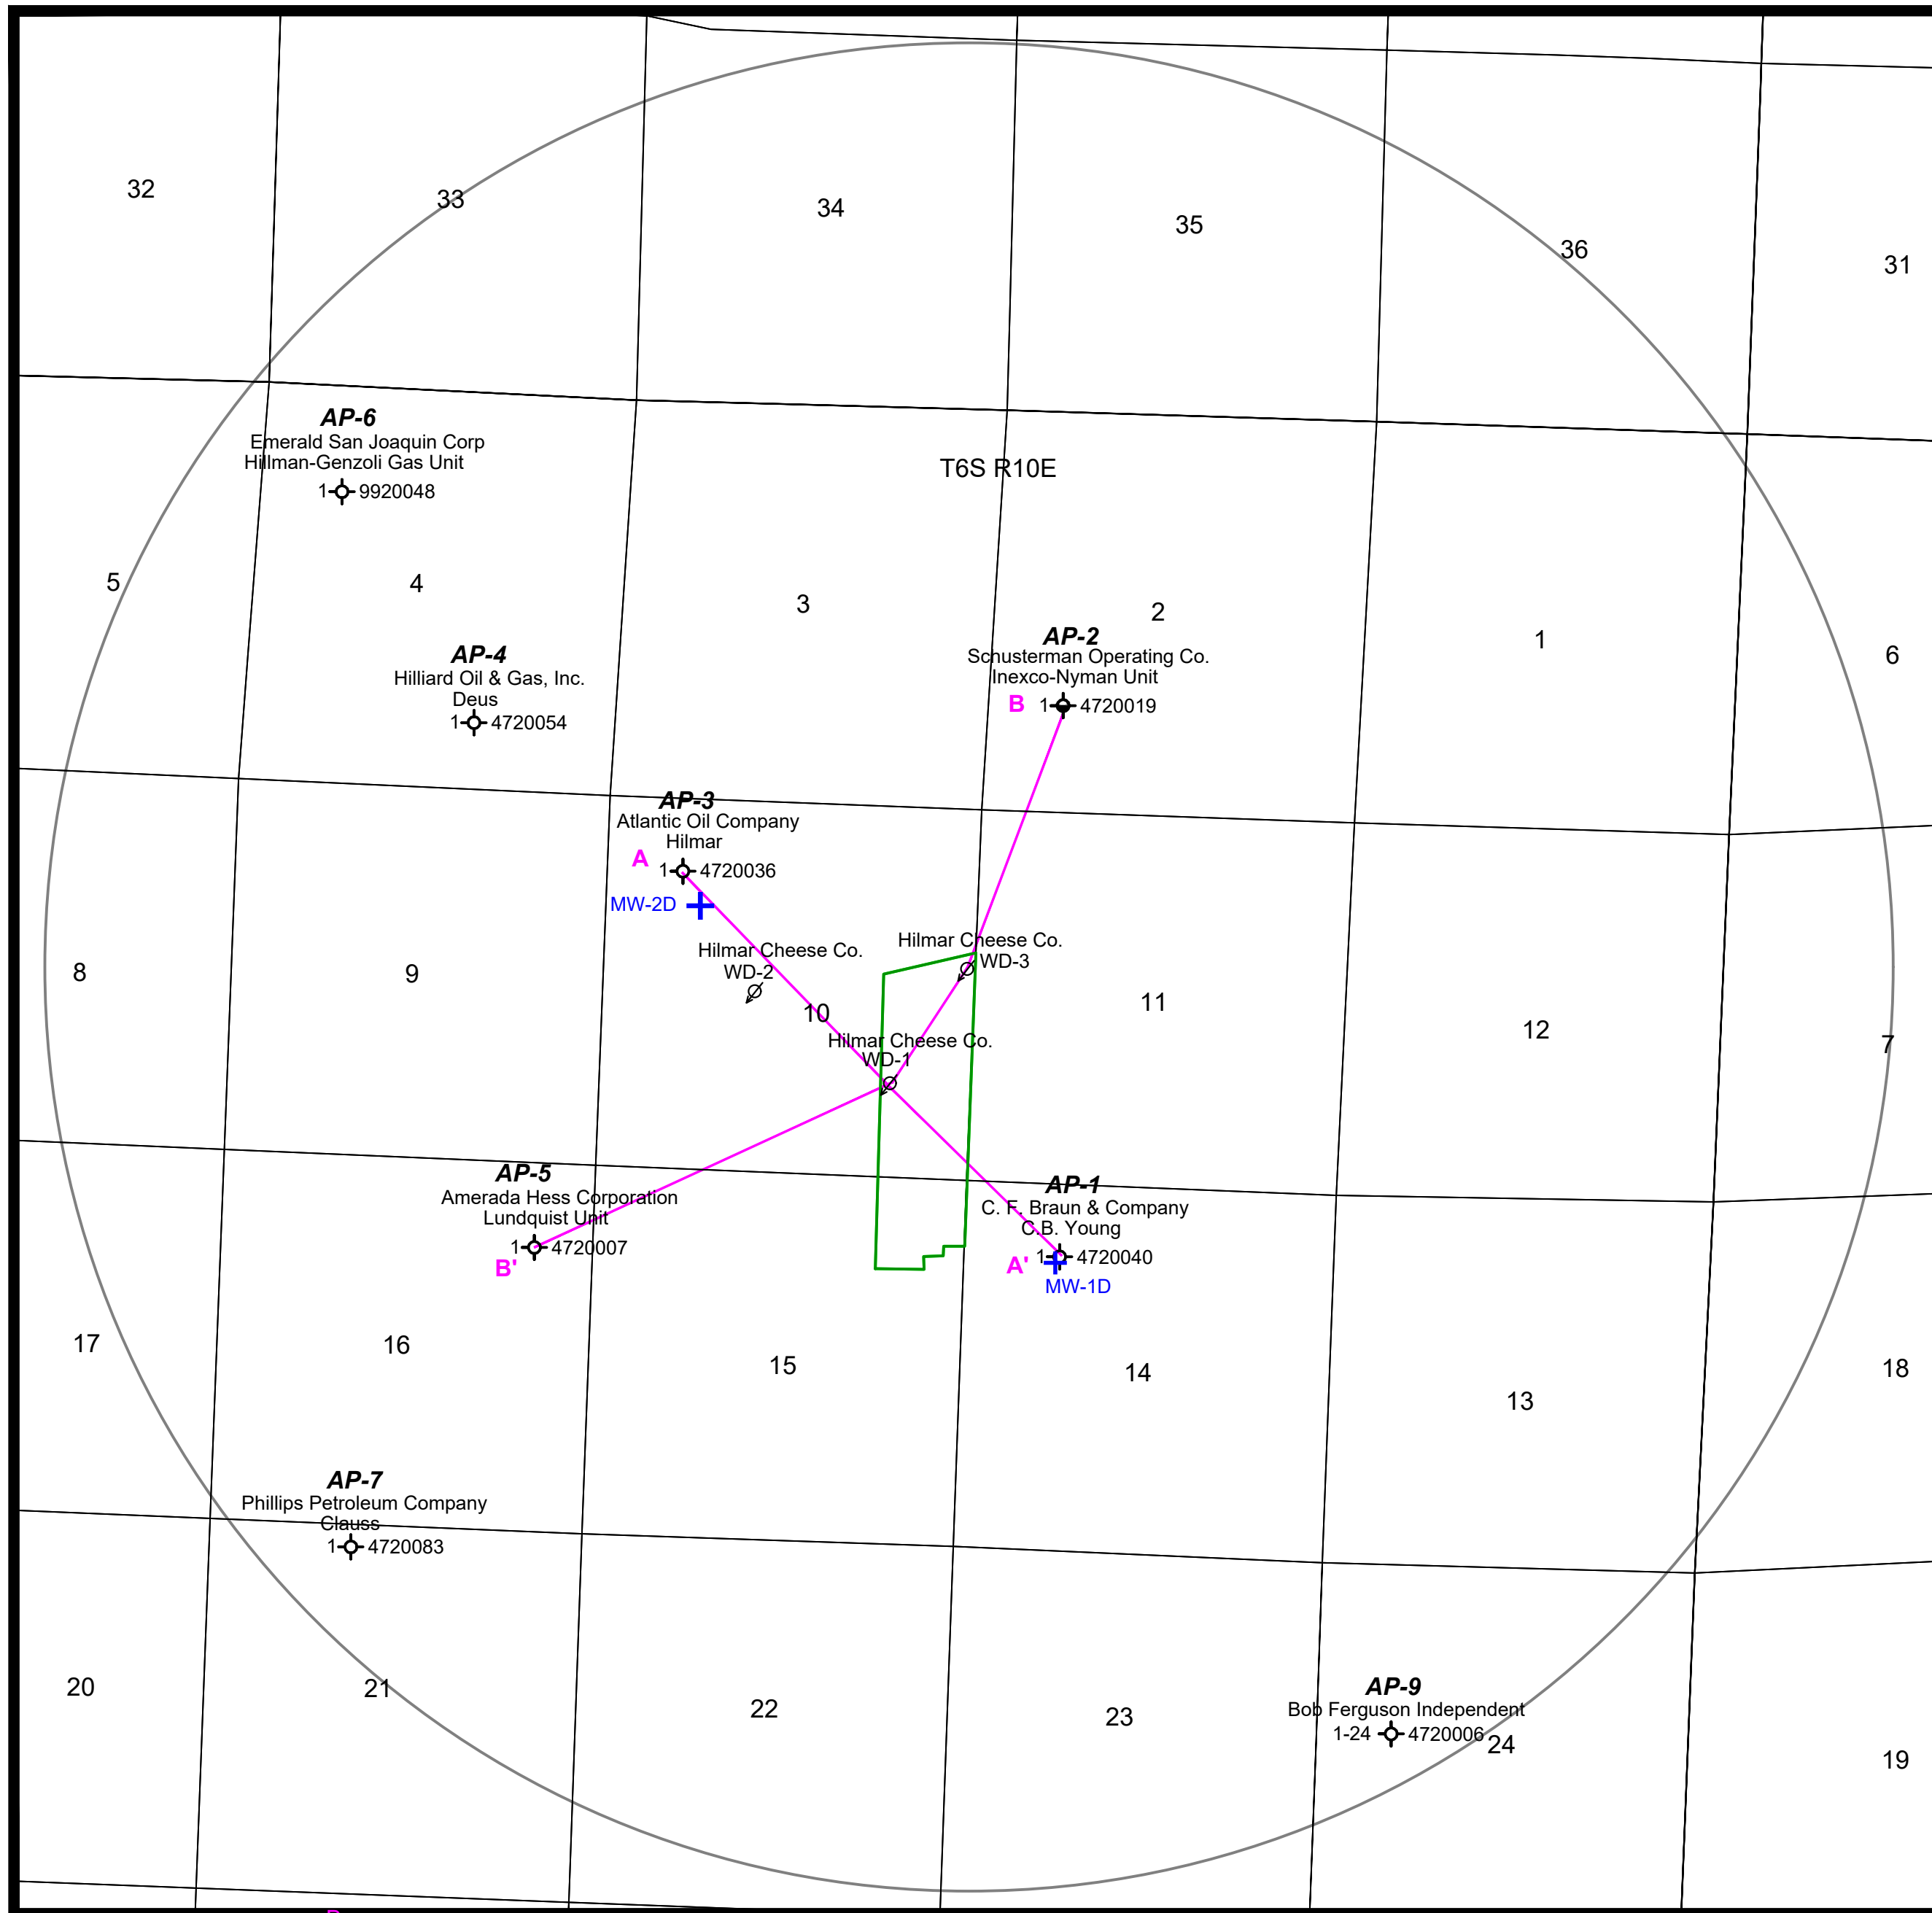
32
33
34
35
36
31

AP-6
Emerald San Joaquin Corp
Hillman-Genzoli Gas Unit
1 9920048

T6S R10E

5
4
3
2
1
6

AP-2
Schusterman Operating Co.
Inexco-Nyman Unit
B 1 4720019

AP-4
Hilliard Oil & Gas, Inc.
Deus
1 4720054

AP-3
Atlantic Oil Company
Hilmar
A 1 4720036

MW-2D

Hilmar Cheese Co.
WD-2

Hilmar Cheese Co.
WD-3

8
9
10
11
12
7

Hilmar Cheese Co.
WD-1

AP-5
Amerada Hess Corporation
Lundquist Unit
1 4720007
B'

AP-1
C. F. Braun & Company
C.B. Young
A' 1 4720040
MW-1D

17
16
15
14
13
18

AP-7
Phillips Petroleum Company
Clauss
1 4720083

20
21
22
23

AP-9
Bob Ferguson Independent
1-24 4720006

24
19